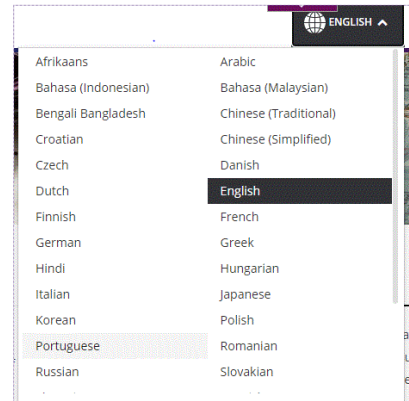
ENGLISH

| | |
|---|---|
| Afrikaans | Arabic |
| Bahasa (Indonesian) | Bahasa (Malaysian) |
| Bengali Bangladesh | Chinese (Traditional) |
| Croatian | Chinese (Simplified) |
| Czech | Danish |
| Dutch | English |
| Finnish | French |
| German | Greek |
| Hindi | Hungarian |
| Italian | Japanese |
| Korean | Polish |
| Portuguese | Romanian |
| Russian | Slovakian |